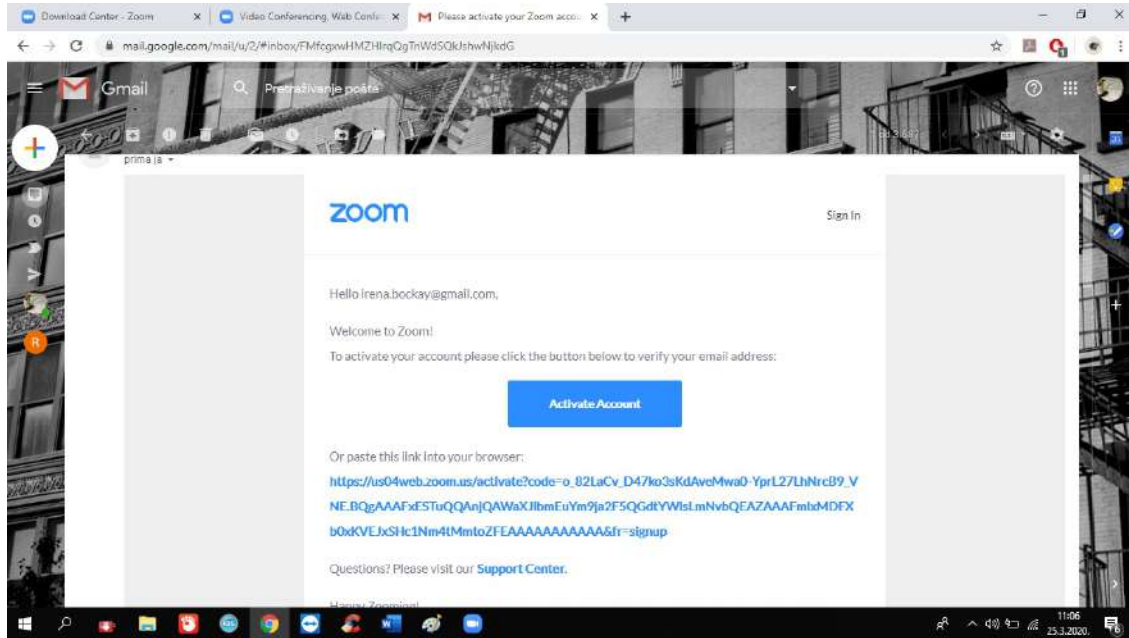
Download Center - Zoom
Video Conferencing, Web Confe
Please activate your Zoom acco
mail.google.com/mail/u/2/#inbox/FMfcgxwHMZHlrqQgTnWdSQkJshwNjkdG
Gmail
Pretraživanje pošte
prima ja
R
zoom
Sign In
Hello irena.bockay@gmail.com,
Welcome to Zoom!
To activate your account please click the button below to verify your email address:
Activate Account
Or paste this link into your browser:
https://us04web.zoom.us/activate?code=o_82LaCv_D47ko3sKdAveMwa0-YprL27LhNrcB9_VNE.BQgAAAFxE5TuQQAnjQAWaXJlbmEuYm9ja2F5QGdtYWlsLmNvbQEAZAAAFmbxMDFXb0xKVEJxSHc1Nm4tMmtoZFEAAAAAAAAAAAAA&fr=signup
Questions? Please visit our Support Center.
Happy Zooming!
11:06
25.3.2020.